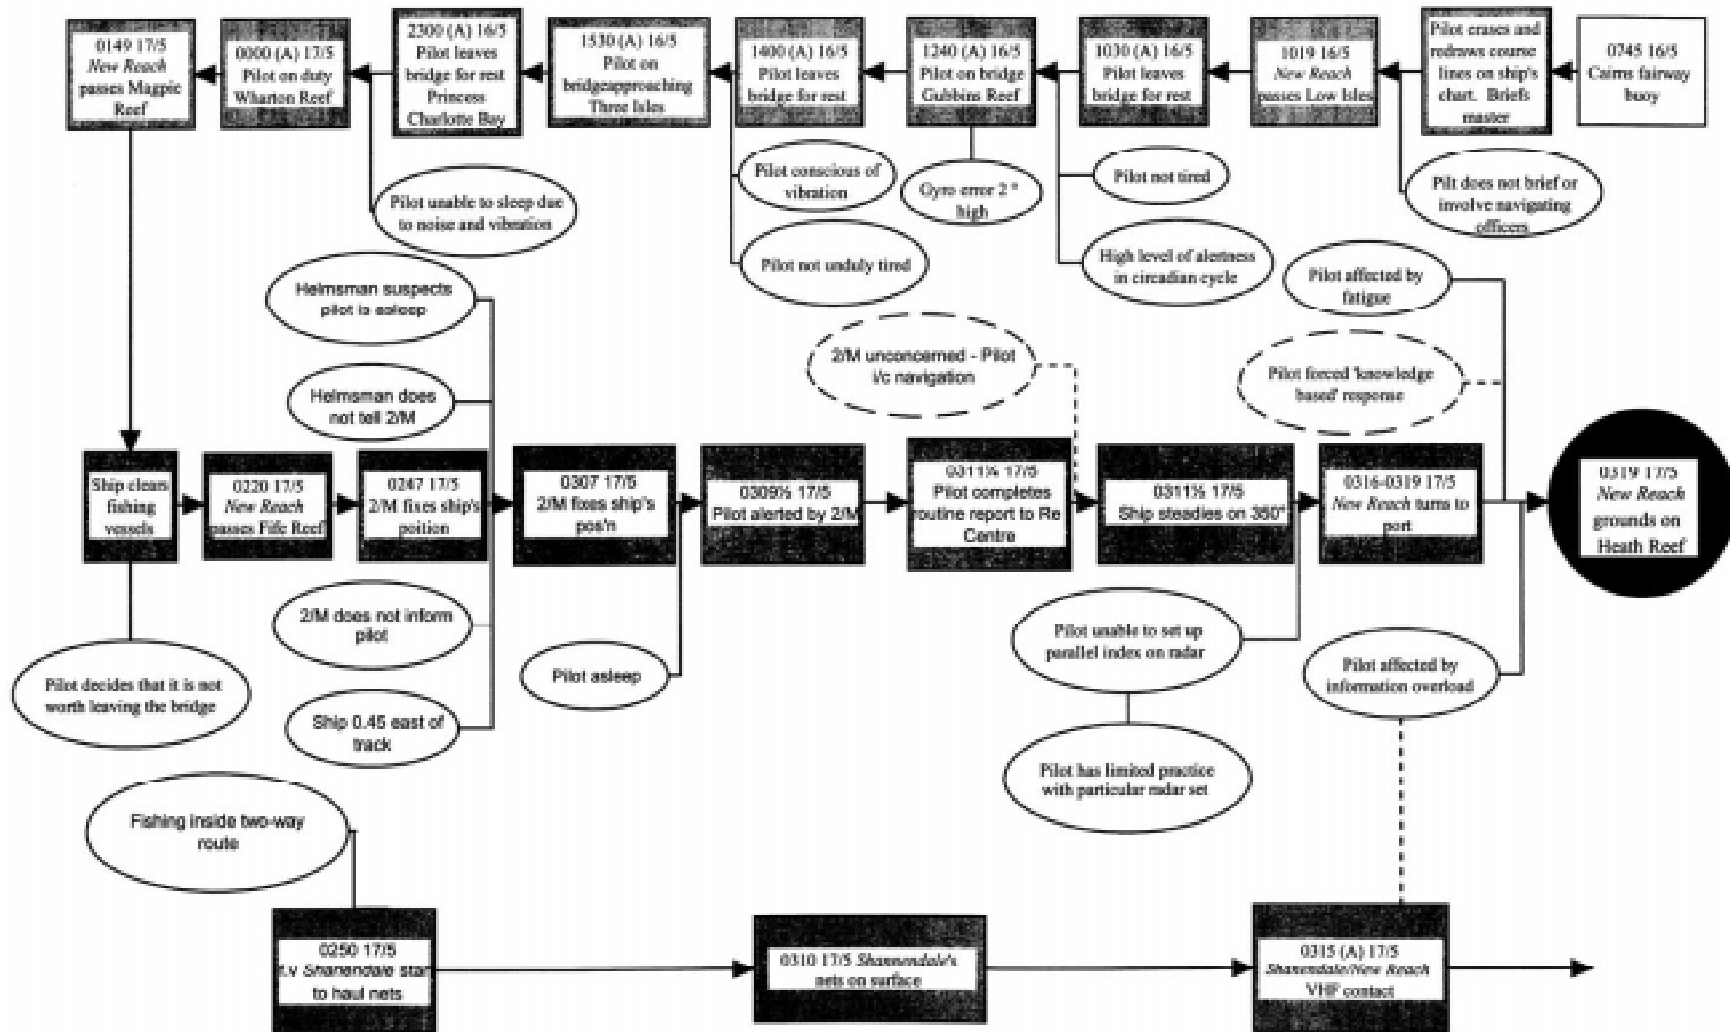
0745 16/5
Cairns fairway buoy

Pilot erases and redraws course lines on ship's chart. Briefs master

1019 16/5
*New Reach* passes Low Isles

1030 (A) 16/5
Pilot leaves bridge for rest

1240 (A) 16/5
Pilot on bridge Gubbins Reef

1400 (A) 16/5
Pilot leaves bridge for rest

1530 (A) 16/5
Pilot on bridgeapproaching Three Isles

2300 (A) 16/5
Pilot leaves bridge for rest Princess Charlotte Bay

0000 (A) 17/5
Pilot on duty 'Wharton Reef'

0149 17/5
*New Reach* passes Magpie Reef

Pilt does not brief or involve navigating officers

Pilot not tired

High level of alertness in circadian cycle

Gyro error 2 ° high

Pilot conscious of vibration

Pilot not unduly tired

Pilot unable to sleep due to noise and vibration

Helmsman suspects pilot is asleep

Helmsman does not tell 2/M

2/M unconcerned - Pilot i/c navigation

Pilot affected by fatigue

Pilot forced 'knowledge based' response

Ship clears fishing vessels

0220 17/5
*New Reach* passes Fife Reef

0247 17/5
2/M fixes ship's poition

0307 17/5
2/M fixes ship's pos'n

0309½ 17/5
Pilot alerted by 2/M

0311½ 17/5
Pilot completes routine report to Re Centre

0311½ 17/5
Ship steadies on 350°

0316-0319 17/5
*New Reach* turns to port

0319 17/5
*New Reach* grounds on Heath Reef

2/M does not inform pilot

Pilot asleep

Ship 0.45 east of track

Pilot decides that it is not worth leaving the bridge

Pilot unable to set up parallel index on radar

Pilot has limited practice with particular radar set

Pilot affected by information overload

Fishing inside two-way route

0250 17/5
f.v *Shannondale* sta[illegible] to haul nets

0310 17/5 *Shannondale's* nets on surface

0315 (A) 17/5
*Shannondale/New Reach* VHF contact